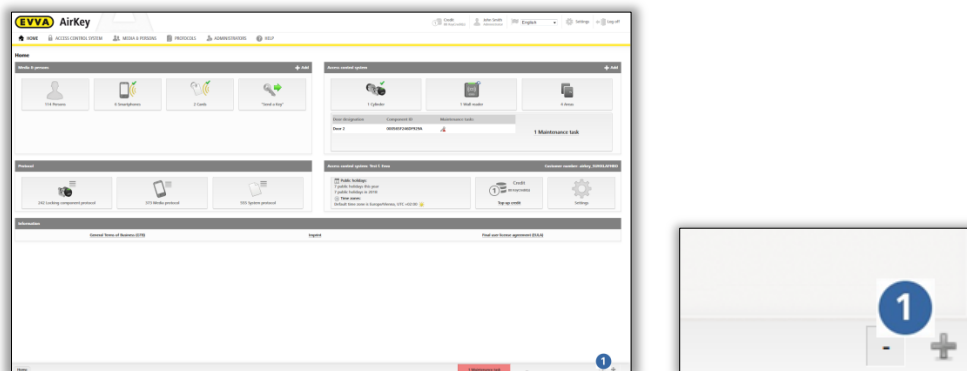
EVVA AirKey

Credit
John Smith
English
Settings
Log off

HOME ACCESS CONTROL SYSTEM MEDIA & PERSONS PROTOCOLS ADMINISTRATORS HELP

Home

Media & persons
Add
174 Persons
6 Smartphones
2 Cards
"Send a key"

Access control system
Add
2 Cylinder
1 Wall reader
4 Areas

| Door designation | Component ID | Maintenance tasks |
|---|---|---|
| Door 2 | 0005401F2AD29286 | |

1 Maintenance task

Protocol
242 Locking component protocol
373 Media protocol
935 System protocol

Access control system "Test 1" Data
Customer number: airkey_DEMOLAPORG
Public holidays
Time zone
Credit
Top up credit
Settings

Information
General Terms of Business (GTB)
Imprint
Final user license agreement (EULA)

Home
1 Maintenance task
1

1
-